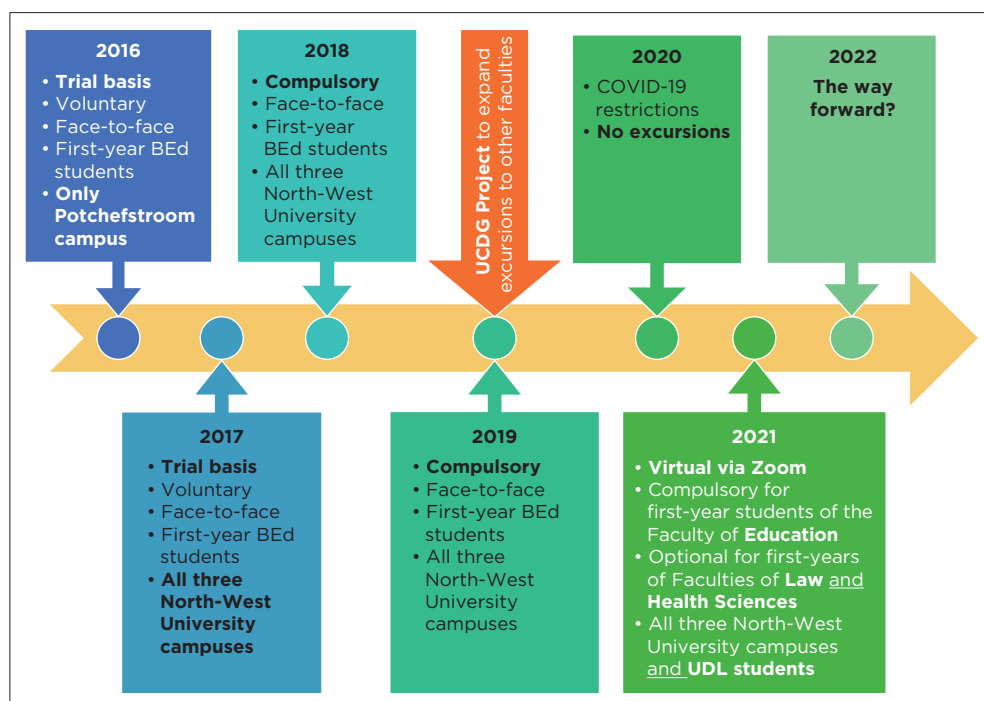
2016
• Trial basis
• Voluntary
• Face-to-face
• First-year BEd students
• Only Potchefstroom campus

2018
• Compulsory
• Face-to-face
• First-year BEd students
• All three North-West University campuses

UCDG Project to expand excursions to other faculties

2020
• COVID-19 restrictions
• No excursions

2022
The way forward?

2017
• Trial basis
• Voluntary
• Face-to-face
• First-year BEd students
• All three North-West University campuses

2019
• Compulsory
• Face-to-face
• First-year BEd students
• All three North-West University campuses

2021
• Virtual via Zoom
• Compulsory for first-year students of the Faculty of Education
• Optional for first-years of Faculties of Law and Health Sciences
• All three North-West University campuses and UDL students